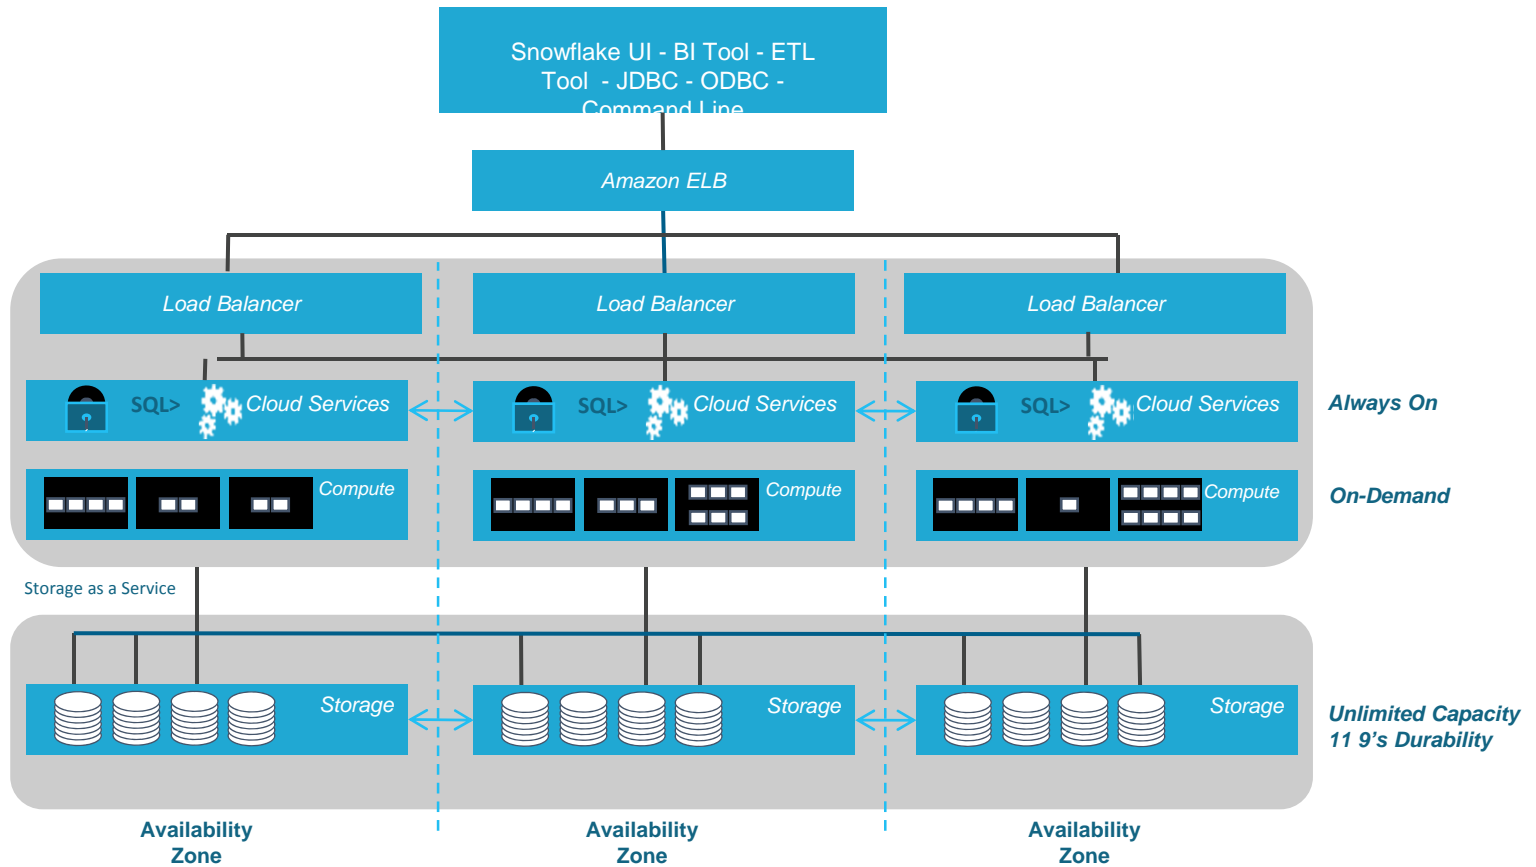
Snowflake UI - BI Tool - ETL Tool - JDBC - ODBC - Command Line

Amazon ELB

Load Balancer

Load Balancer

Load Balancer

SQL> Cloud Services

SQL> Cloud Services

SQL> Cloud Services

Always On

Compute

Compute

Compute

On-Demand

Storage as a Service

Storage

Storage

Storage

Unlimited Capacity
11 9's Durability

Availability Zone

Availability Zone

Availability Zone